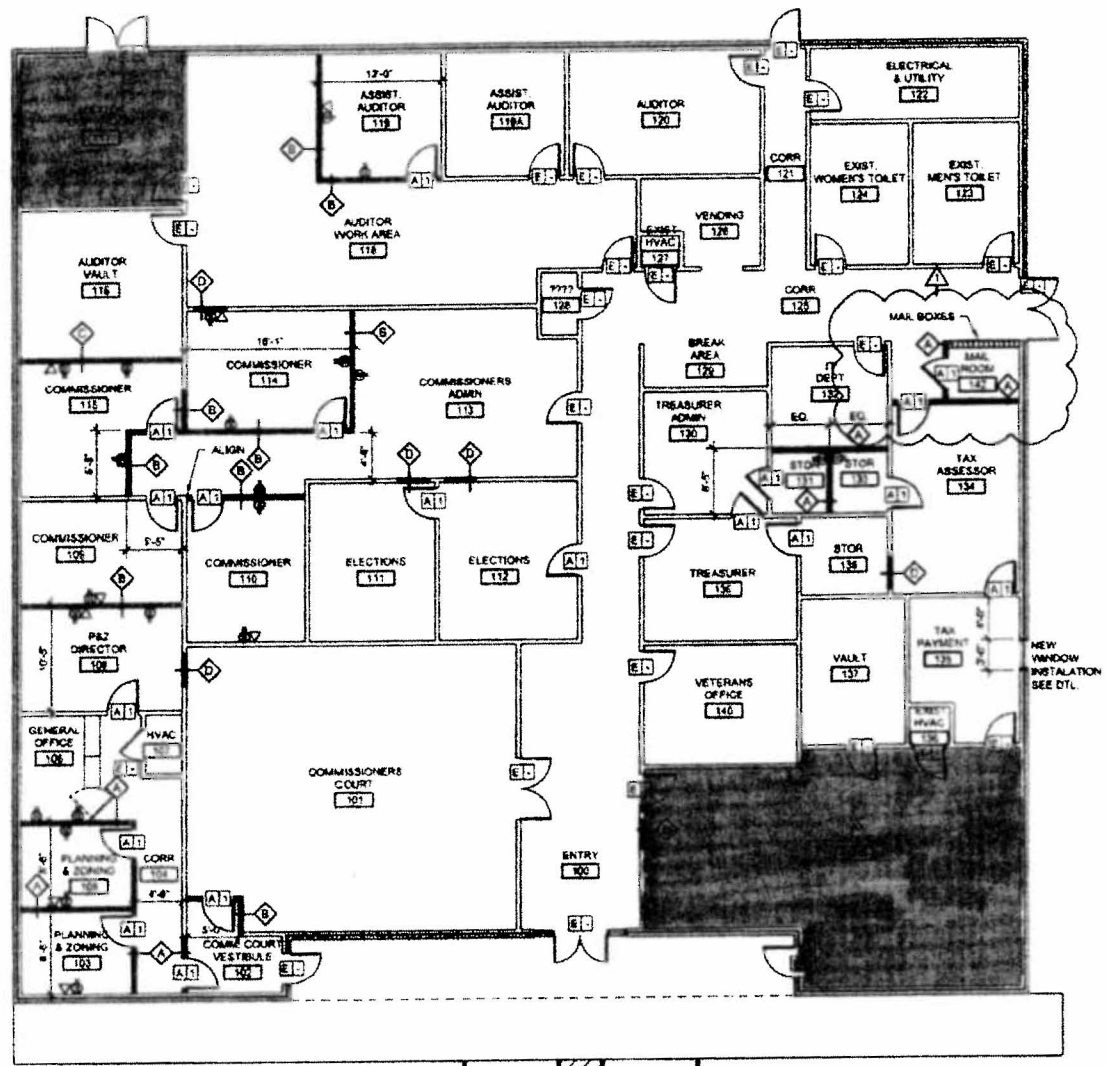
12'-0"
ASSIST. AUDITOR
119

ASSIST. AUDITOR
119A

AUDITOR
120

ELECTRICAL & UTILITY
122

CORR
121

EXIST. WOMEN'S TOILET
124

EXIST. MEN'S TOILET
123

AUDITOR WORK AREA
118

VENDING
126

EXIST. HVAC
127

AUDITOR VAULT
116

????
128

CORR
125

MAIL BOXES

16'-1"
COMMISSIONER
114

COMMISSIONERS ADMIN
113

BREAK AREA
129

DEPT
132

MAIL ROOM
142

COMMISSIONER
115

TREASURER ADMIN
130

EQ.
EQ.

ALIGN

STOR
131

STOR
133

TAX ASSESSOR
134

6'-5"

COMMISSIONER
109

9'-5"

COMMISSIONER
110

ELECTIONS
111

ELECTIONS
112

TREASURER
136

STOR
136

P&Z DIRECTOR
108

VAULT
137

TAX PAYMENT
135

NEW WINDOW INSTALATION SEE DTL.

VETERANS OFFICE
140

GENERAL OFFICE
106

HVAC
107

EXIST. HVAC
138

COMMISSIONERS COURT
101

PLANNING & ZONING
105

CORR
104

ENTRY
100

4'-8"

5'-0"

PLANNING & ZONING
103

COMMS COURT VESTIBULE
102

A 1
E 1